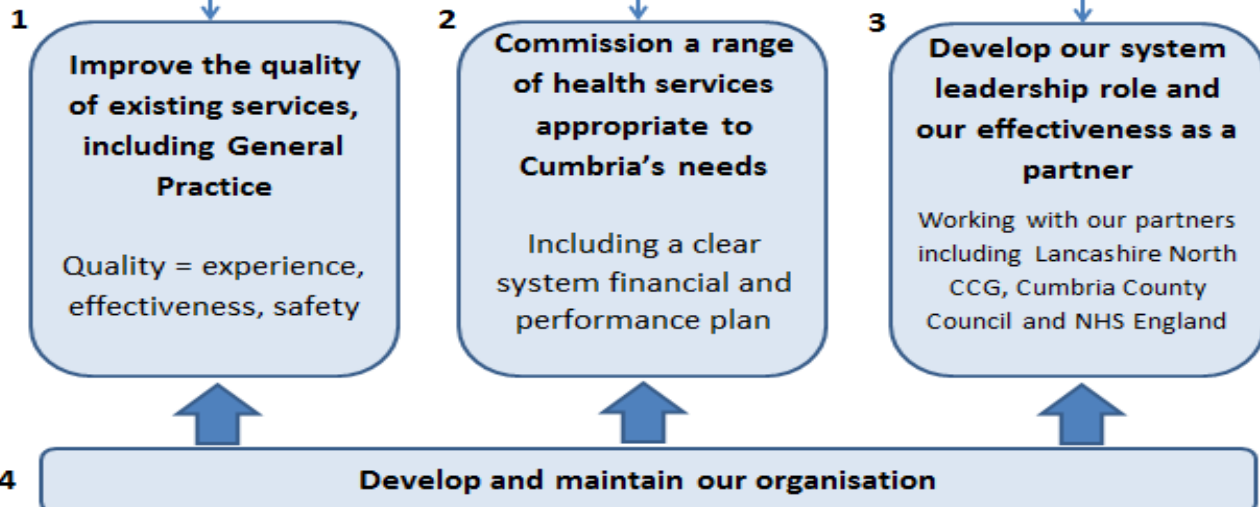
1

Improve the quality of existing services, including General Practice

Quality = experience, effectiveness, safety

2

Commission a range of health services appropriate to Cumbria's needs

Including a clear system financial and performance plan

3

Develop our system leadership role and our effectiveness as a partner

Working with our partners including Lancashire North CCG, Cumbria County Council and NHS England

4

Develop and maintain our organisation